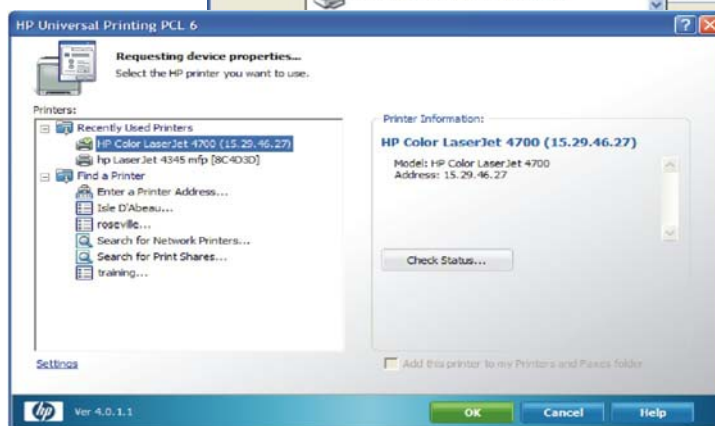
HP Universal Printing PCL 6

Requesting device properties...
Select the HP printer you want to use.

Printers:
Recently Used Printers
HP Color LaserJet 4700 (15.29.46.27)
hp LaserJet 4345 mfp [8C4D3D]
Find a Printer
Enter a Printer Address...
Isle D'Abeau...
roseville...
Search for Network Printers...
Search for Print Shares...
training...

Printer Information:
HP Color LaserJet 4700 (15.29.46.27)
Model: HP Color LaserJet 4700
Address: 15.29.46.27

Check Status...

Settings

Add this printer to my Printers and Faxes folder

hp Ver 4.0.1.1

OK Cancel Help